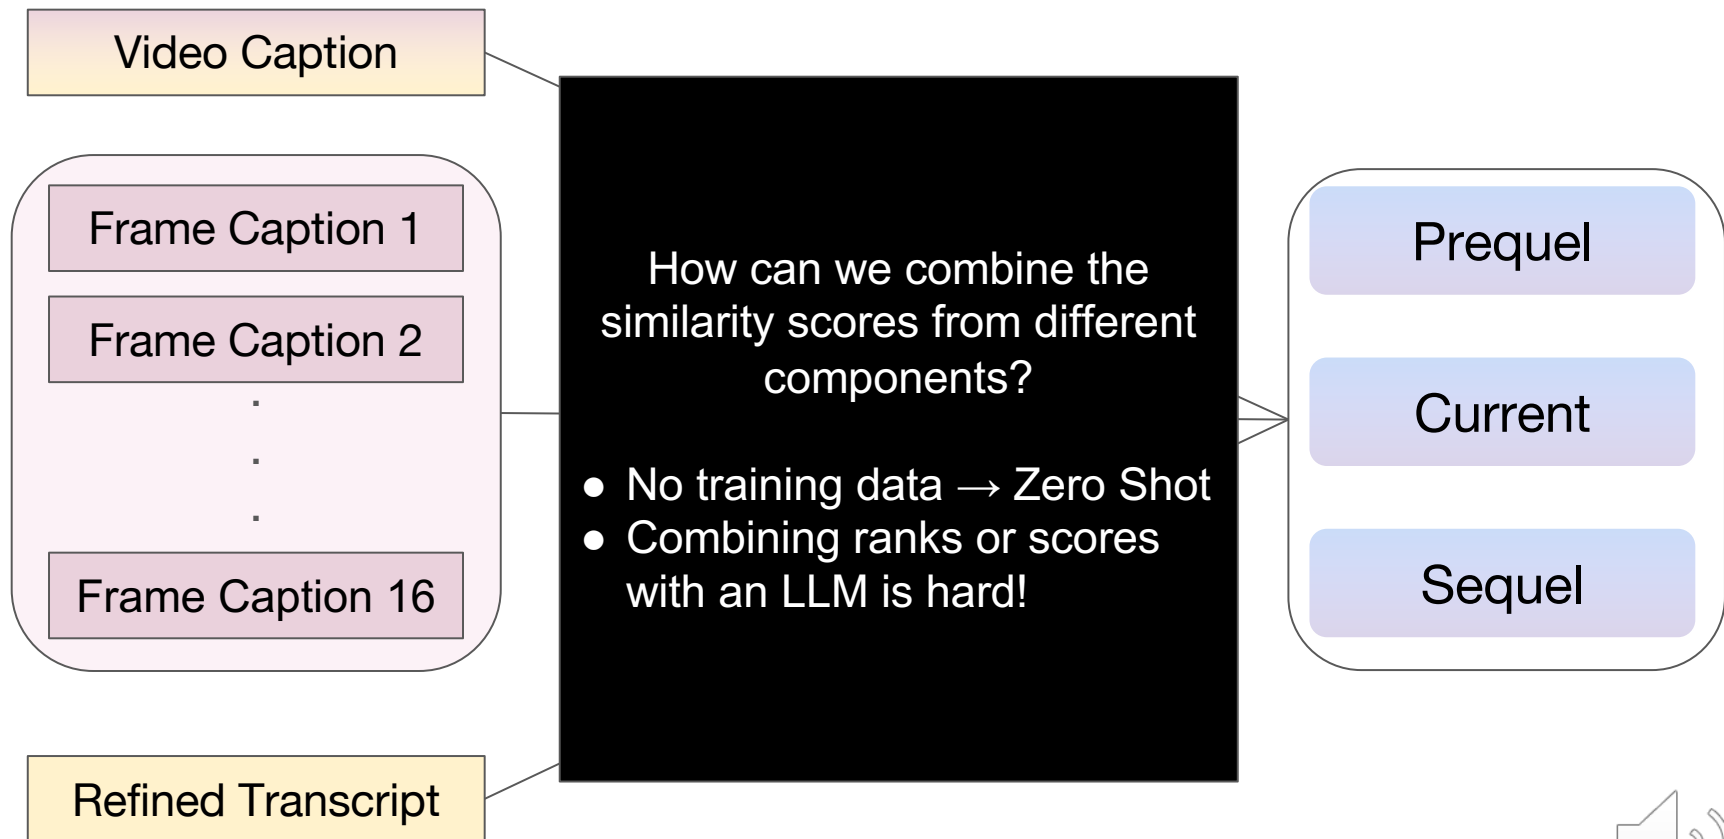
Video Caption

Frame Caption 1

Frame Caption 2

.
.
.

Frame Caption 16

Refined Transcript

How can we combine the similarity scores from different components?

- No training data → Zero Shot
- Combining ranks or scores with an LLM is hard!

Prequel

Current

Sequel